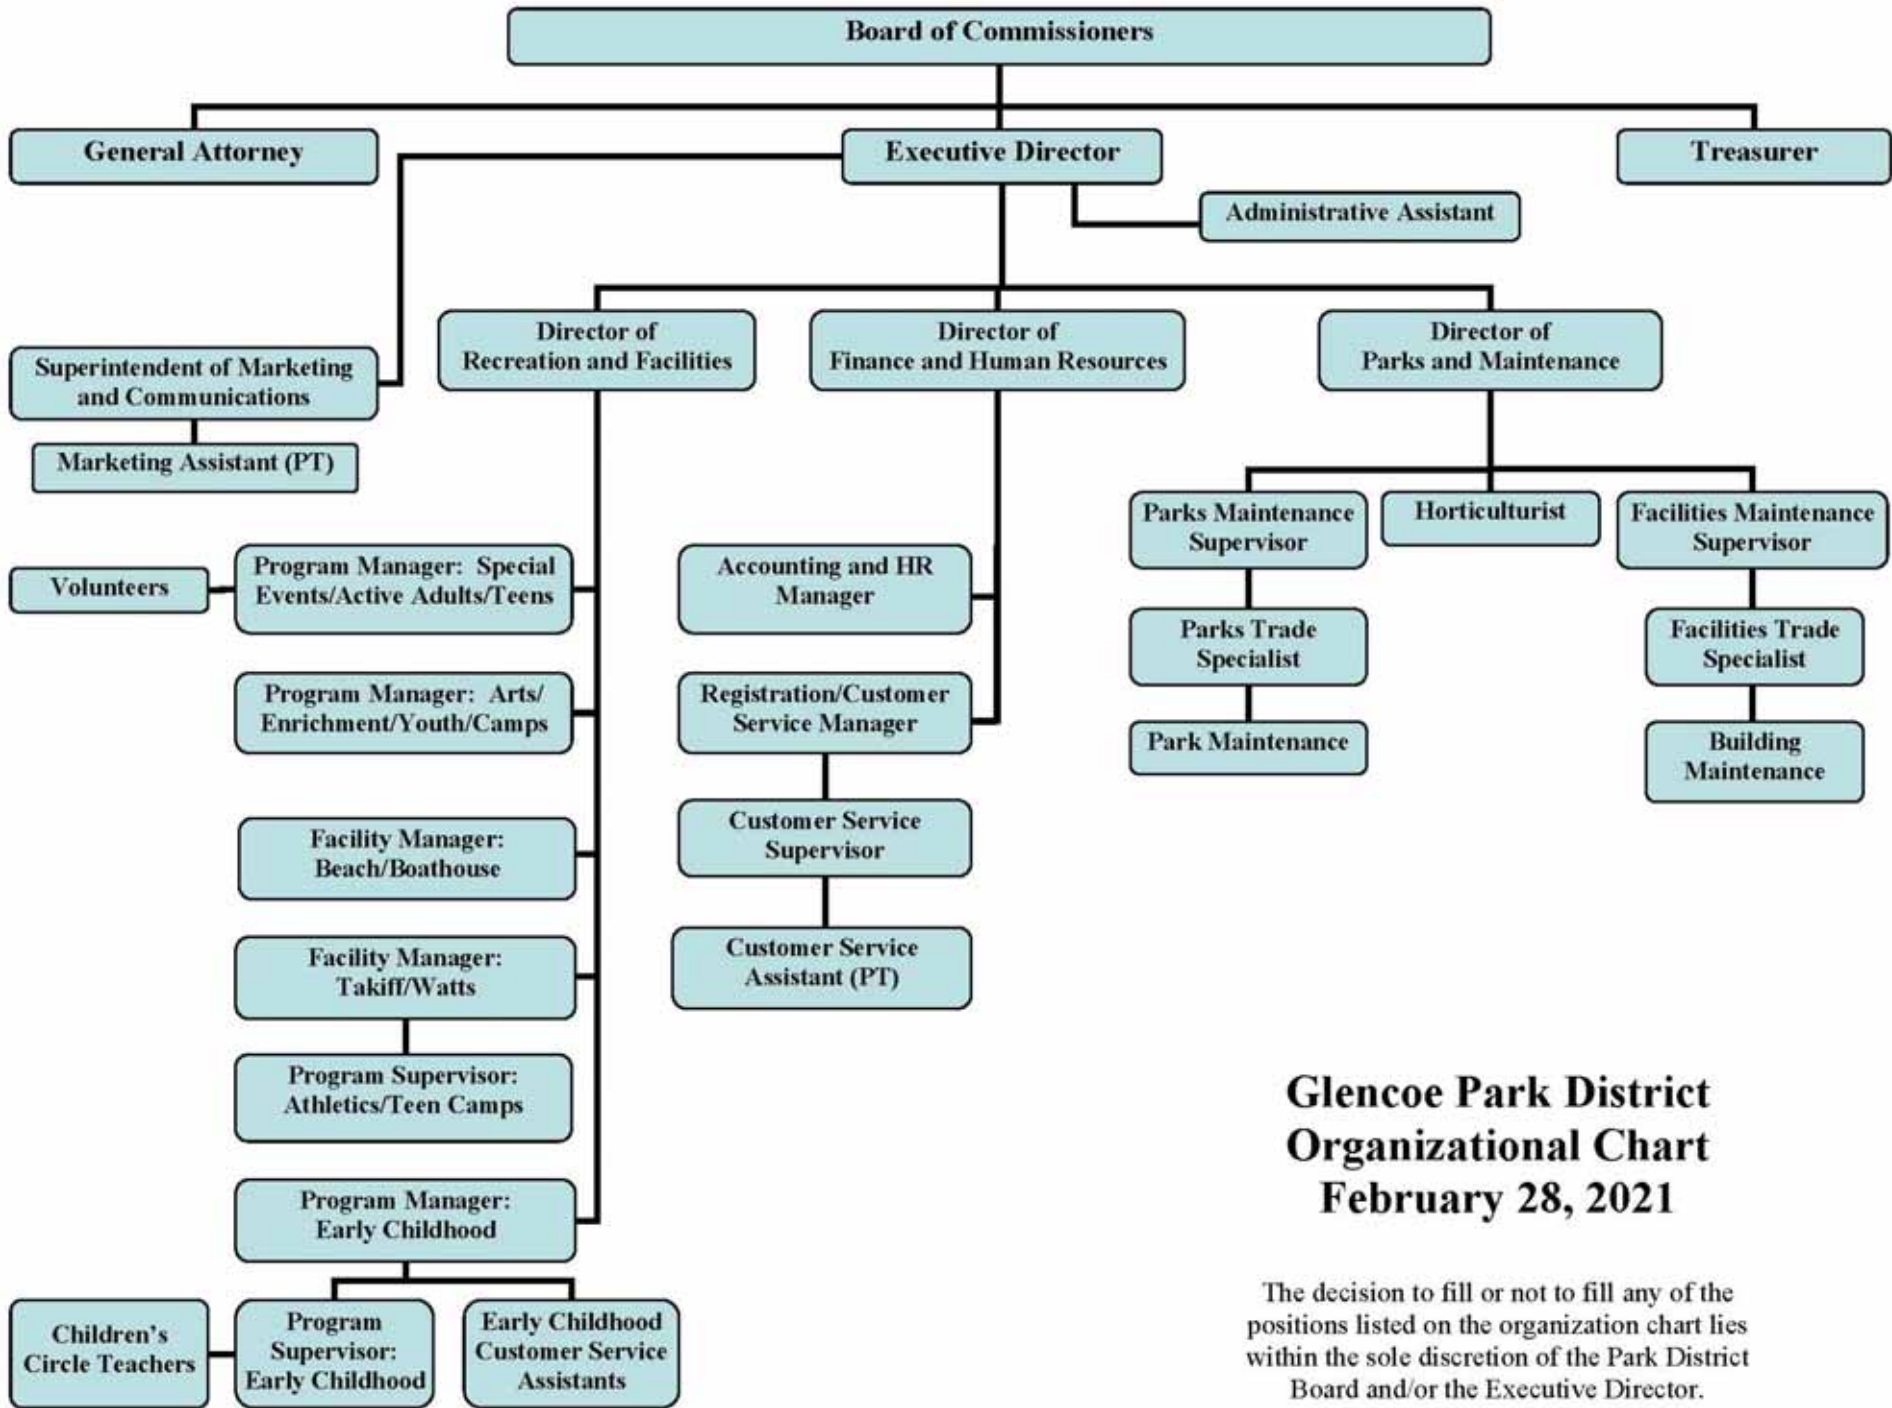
Board of Commissioners

General Attorney

Executive Director

Treasurer

Administrative Assistant

Superintendent of Marketing and Communications

Marketing Assistant (PT)

Director of Recreation and Facilities

Director of Finance and Human Resources

Director of Parks and Maintenance

Parks Maintenance Supervisor

Horticulturist

Facilities Maintenance Supervisor

Parks Trade Specialist

Park Maintenance

Facilities Trade Specialist

Building Maintenance

Volunteers

Program Manager: Special Events/Active Adults/Teens

Program Manager: Arts/ Enrichment/Youth/Camps

Facility Manager: Beach/Boathouse

Facility Manager: Takiff/Watts

Program Supervisor: Athletics/Teen Camps

Program Manager: Early Childhood

Children's Circle Teachers

Program Supervisor: Early Childhood

Early Childhood Customer Service Assistants

Accounting and HR Manager

Registration/Customer Service Manager

Customer Service Supervisor

Customer Service Assistant (PT)

Glencoe Park District
Organizational Chart
February 28, 2021

The decision to fill or not to fill any of the positions listed on the organization chart lies within the sole discretion of the Park District Board and/or the Executive Director.